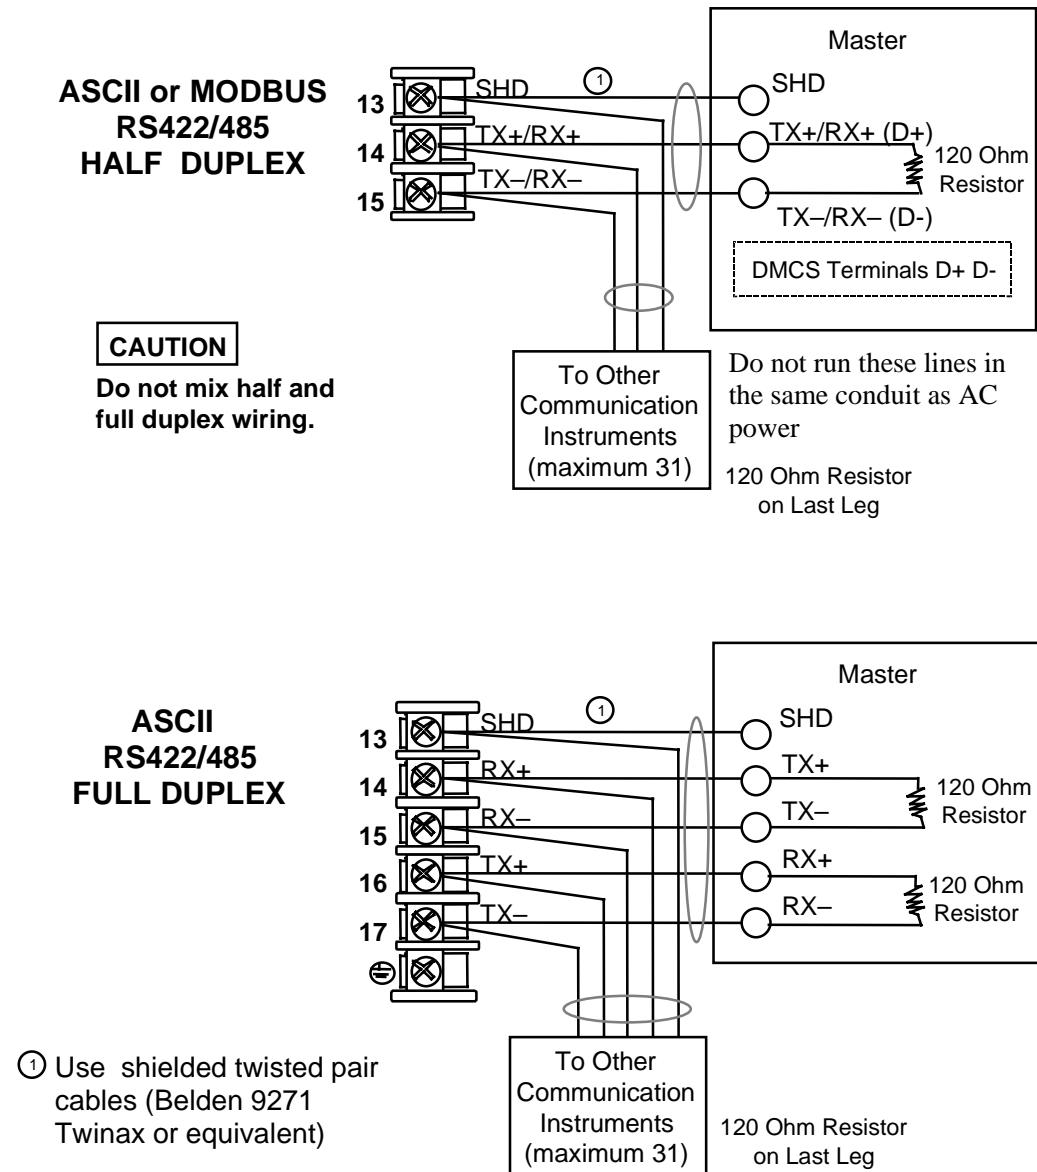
ASCII or MODBUS RS422/485 HALF DUPLEX

13
14
15

SHD
①
TX+/RX+
TX–/RX–

Master
SHD
TX+/RX+ (D+)
120 Ohm Resistor
TX–/RX– (D-)
DMCS Terminals D+ D-

CAUTION
Do not mix half and full duplex wiring.

To Other Communication Instruments (maximum 31)

Do not run these lines in the same conduit as AC power

120 Ohm Resistor on Last Leg

ASCII RS422/485 FULL DUPLEX

13
14
15
16
17

SHD
①
RX+
RX–
TX+
TX–

Master
SHD
TX+
TX–
120 Ohm Resistor
RX+
RX–
120 Ohm Resistor

① Use shielded twisted pair cables (Belden 9271 Twinax or equivalent)

To Other Communication Instruments (maximum 31)

120 Ohm Resistor on Last Leg